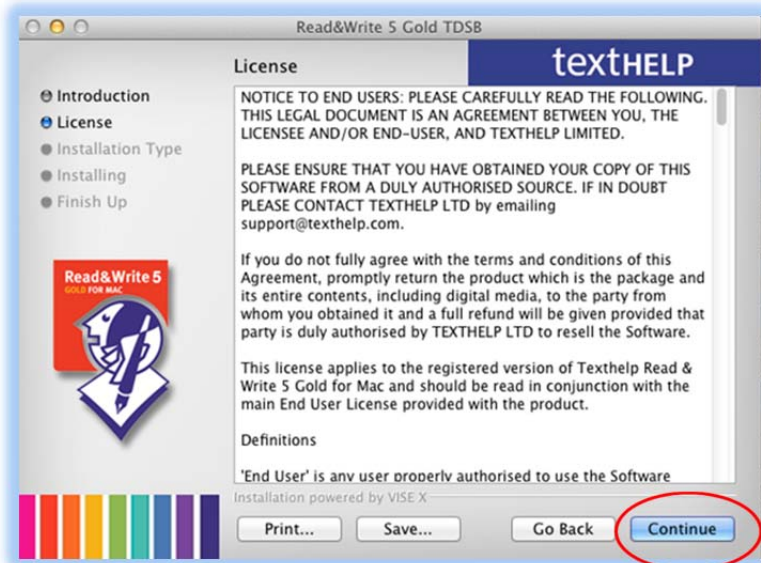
Read&Write 5 Gold TDSB

License

texthelp

Introduction
License
Installation Type
Installing
Finish Up

Read&Write 5
GOLD FOR MAC

NOTICE TO END USERS: PLEASE CAREFULLY READ THE FOLLOWING. THIS LEGAL DOCUMENT IS AN AGREEMENT BETWEEN YOU, THE LICENSEE AND/OR END-USER, AND TEXTHELP LIMITED.

PLEASE ENSURE THAT YOU HAVE OBTAINED YOUR COPY OF THIS SOFTWARE FROM A DULY AUTHORISED SOURCE. IF IN DOUBT PLEASE CONTACT TEXTHELP LTD by emailing support@texthelp.com.

If you do not fully agree with the terms and conditions of this Agreement, promptly return the product which is the package and its entire contents, including digital media, to the party from whom you obtained it and a full refund will be given provided that party is duly authorised by TEXTHELP LTD to resell the Software.

This license applies to the registered version of Texthelp Read & Write 5 Gold for Mac and should be read in conjunction with the main End User License provided with the product.

Definitions

'End User' is any user properly authorised to use the Software

Installation powered by VISE X

Print... Save... Go Back Continue